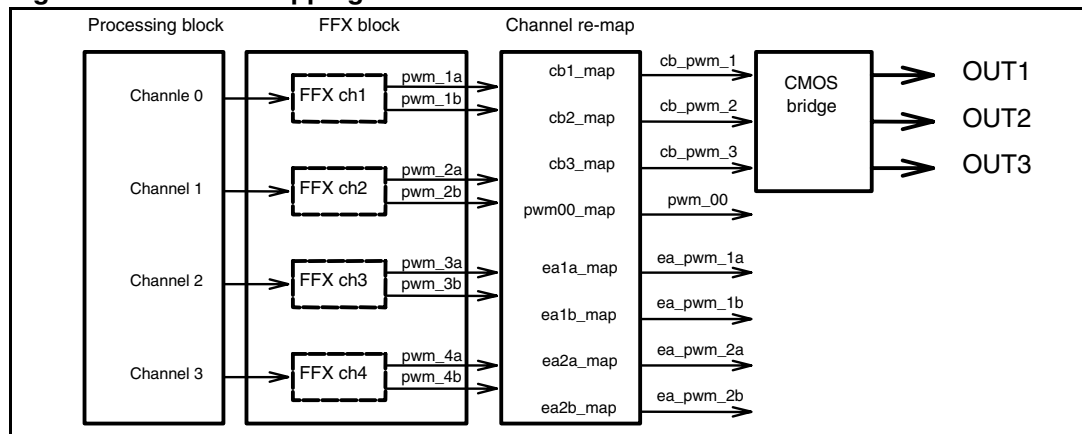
Processing block

FFX block

Channel re-map

Channle 0

Channel 1

Channel 2

Channel 3

FFX ch1

FFX ch2

FFX ch3

FFX ch4

pwm_1a
pwm_1b
pwm_2a
pwm_2b
pwm_3a
pwm_3b
pwm_4a
pwm_4b

cb1_map
cb2_map
cb3_map
pwm00_map
ea1a_map
ea1b_map
ea2a_map
ea2b_map

cb_pwm_1
cb_pwm_2
cb_pwm_3
pwm_00
ea_pwm_1a
ea_pwm_1b
ea_pwm_2a
ea_pwm_2b

CMOS bridge

OUT1
OUT2
OUT3